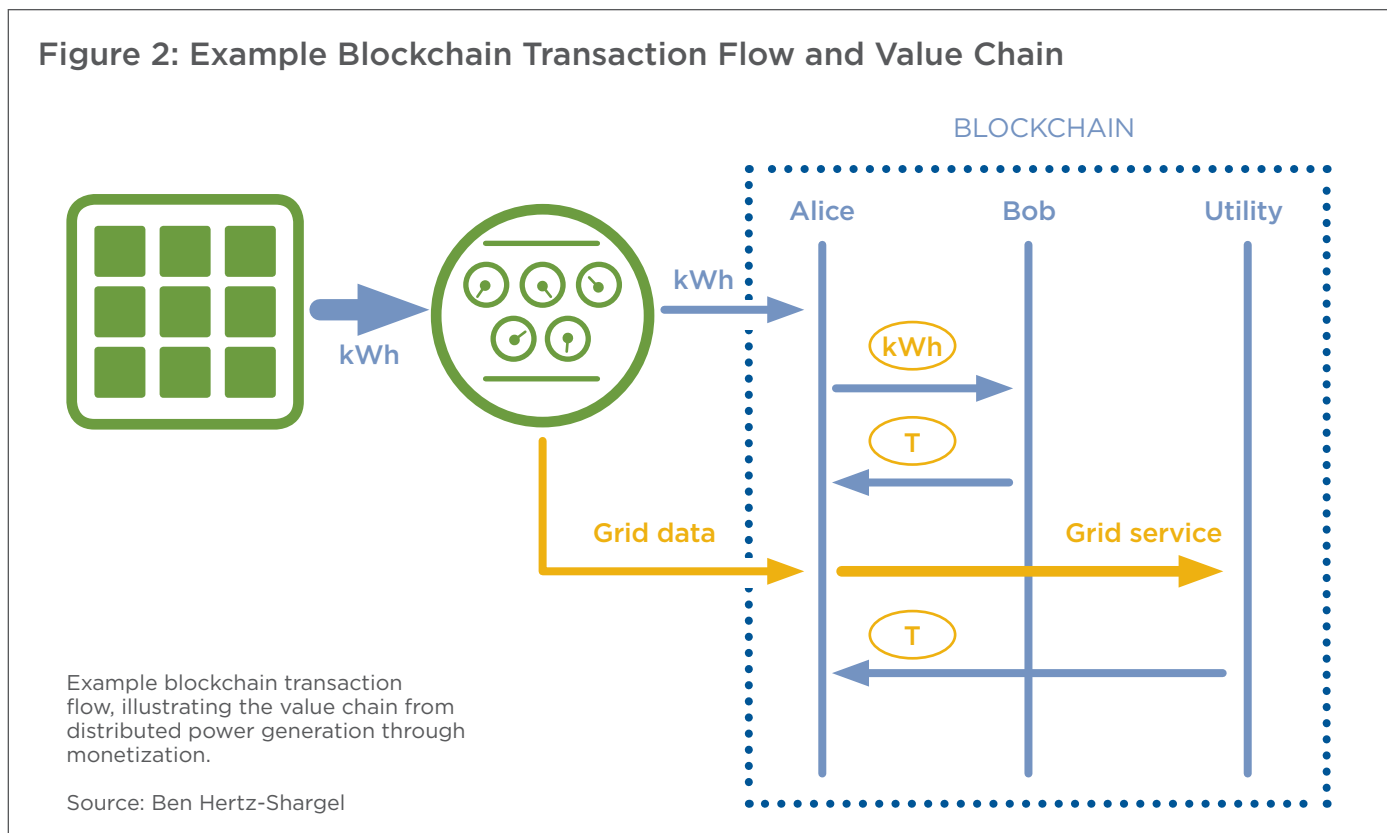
Figure 2: Example Blockchain Transaction Flow and Value Chain

BLOCKCHAIN

Alice

Bob

Utility

kWh

kWh

kWh

T

Grid data

Grid service

T

Example blockchain transaction flow, illustrating the value chain from distributed power generation through monetization.

Source: Ben Hertz-Shargel